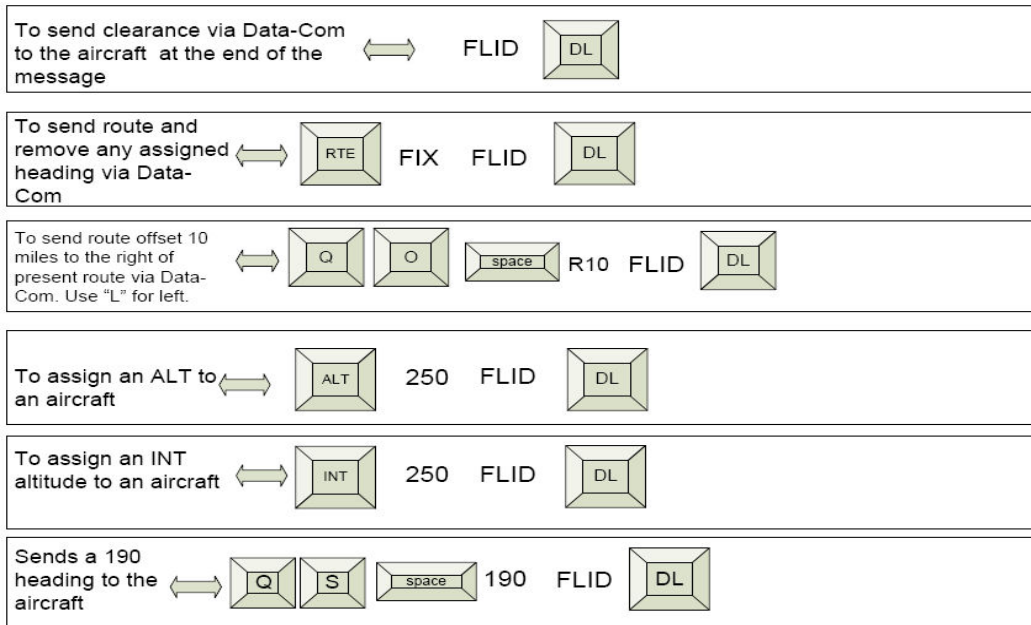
To send clearance via Data-Com to the aircraft at the end of the message FLID DL

To send route and remove any assigned heading via Data-Com RTE FIX FLID DL

To send route offset 10 miles to the right of present route via Data-Com. Use "L" for left. Q O space R10 FLID DL

To assign an ALT to an aircraft ALT 250 FLID DL

To assign an INT altitude to an aircraft INT 250 FLID DL

Sends a 190 heading to the aircraft Q S space 190 FLID DL